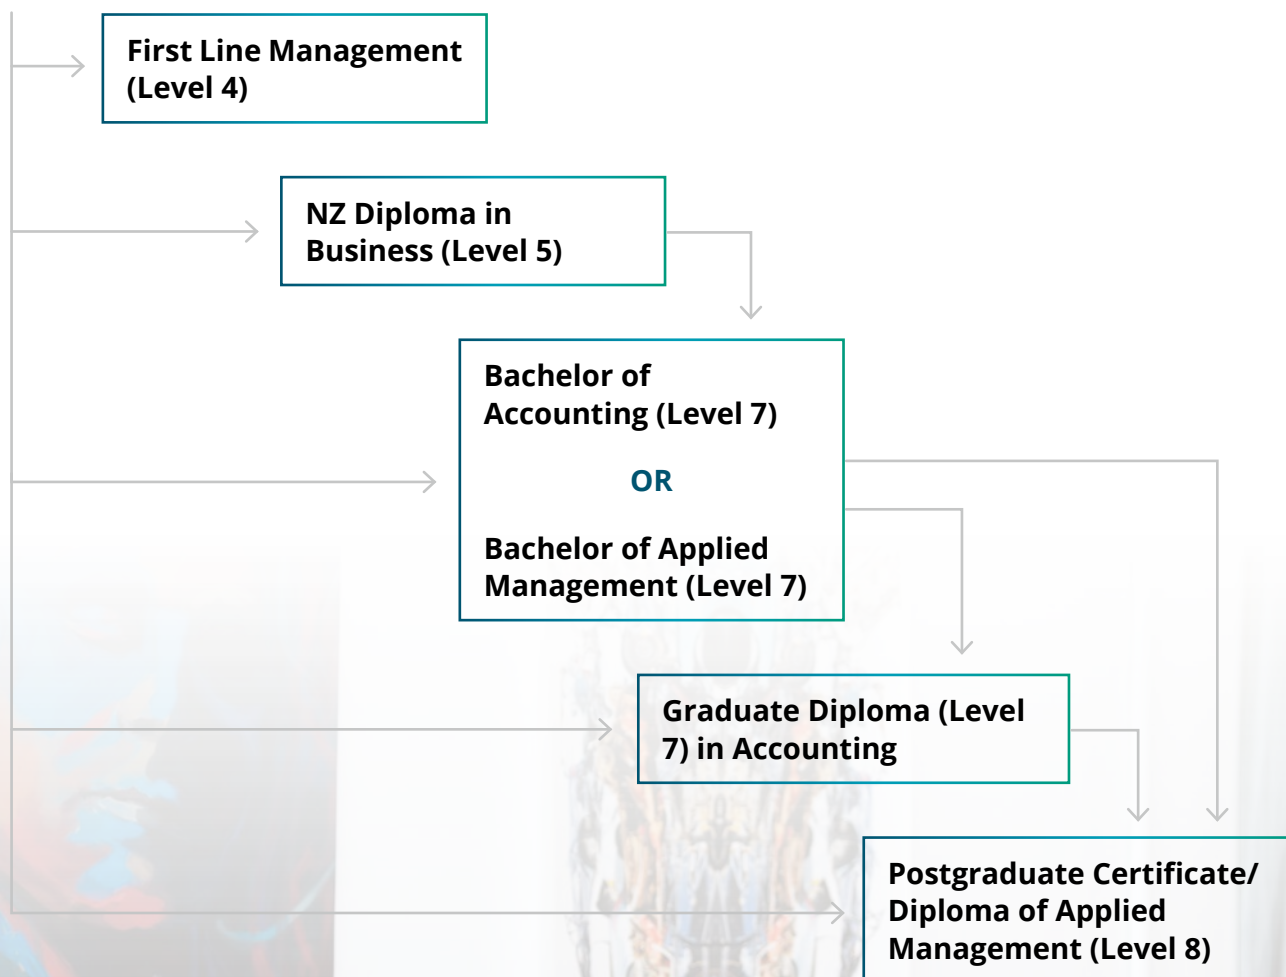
First Line Management (Level 4)

NZ Diploma in Business (Level 5)

Bachelor of Accounting (Level 7)

OR

Bachelor of Applied Management (Level 7)

Graduate Diploma (Level 7) in Accounting

Postgraduate Certificate/ Diploma of Applied Management (Level 8)